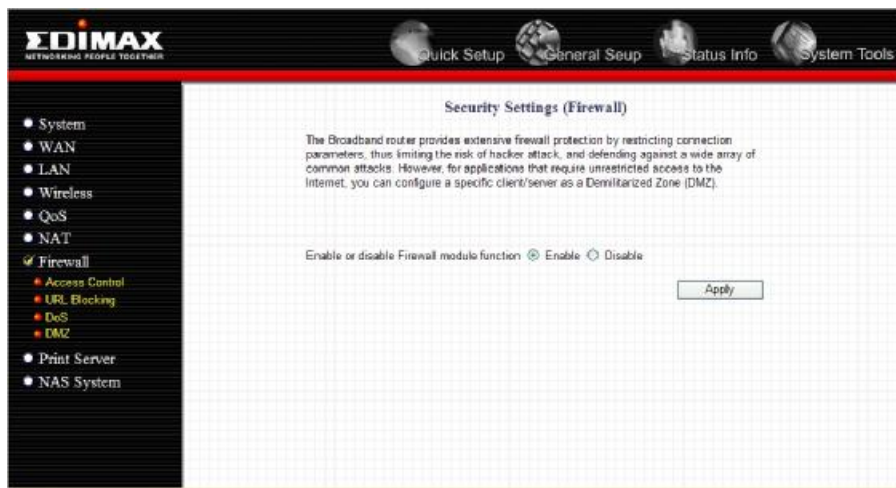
EDIMAX
NETWORKING PEOPLE TOGETHER

Quick Setup General Seup Status Info System Tools

System
WAN
LAN
Wireless
QoS
NAT
Firewall
Access Control
URL Blocking
DoS
DMZ
Print Server
NAS System

Security Settings (Firewall)

The Broadband router provides extensive firewall protection by restricting connection parameters, thus limiting the risk of hacker attack, and defending against a wide array of common attacks. However, for applications that require unrestricted access to the Internet, you can configure a specific client/server as a Demilitarized Zone (DMZ).

Enable or disable Firewall module function Enable Disable

Apply